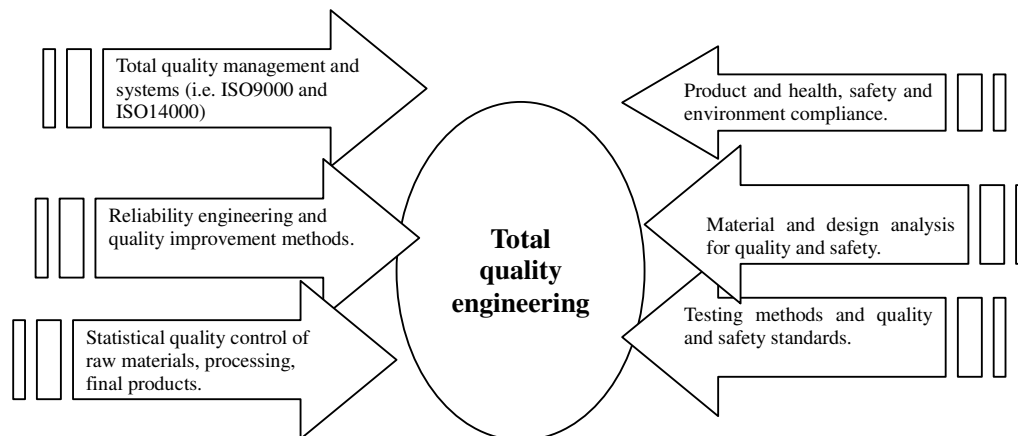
Total quality management and systems (i.e. ISO9000 and ISO14000)

Reliability engineering and quality improvement methods.

Statistical quality control of raw materials, processing, final products.

Total quality engineering

Product and health, safety and environment compliance.

Material and design analysis for quality and safety.

Testing methods and quality and safety standards.